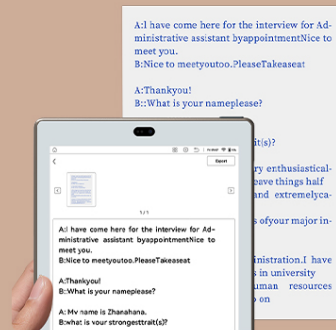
A:I have come here for the interview for Administrative assistant byappointmentNice to meet you.
B:Nice to meetyoutoo.PleaseTakeaseat

A:Thankyou!
B::What is your nameplease?

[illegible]ait(s)?

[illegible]y enthusiastical-
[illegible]eave things half
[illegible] and extremelyca-

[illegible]s ofyour major in-

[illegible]inistration.I have
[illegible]s in university
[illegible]uman resources
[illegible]n the

Save

1 / 1

A:I have come here for the interview for Administrative assistant byappointmentNice to meet you.
B:Nice to meetyoutoo.PleaseTakeaseat

A:Thankyou!
B:What is your nameplease?

A:Mv name is Zhanahana.
B:what is your strongesttrait(s)?